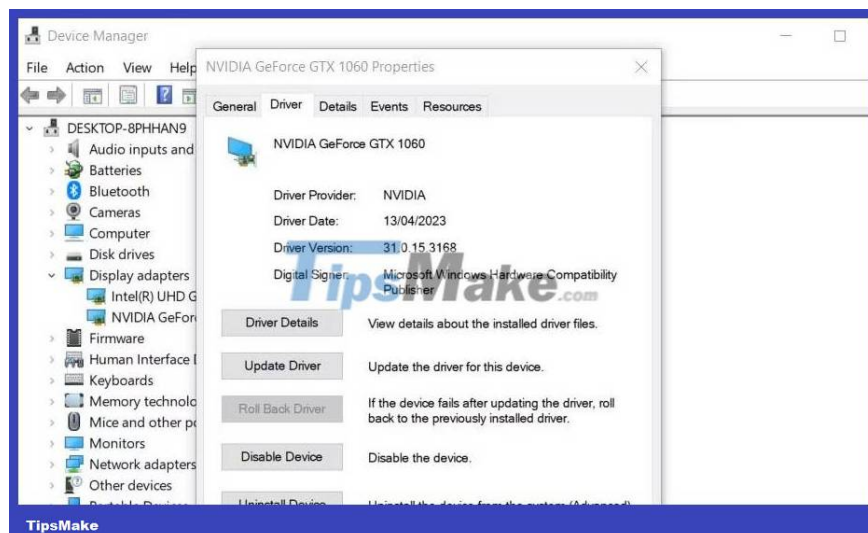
Device Manager

File Action View Help

DESKTOP-8PHHAN9
Audio inputs and
Batteries
Bluetooth
Cameras
Computer
Disk drives
Display adapters
Intel(R) UHD G
NVIDIA GeFor
Firmware
Human Interface I
Keyboards
Memory technolo
Mice and other p
Monitors
Network adapters
Other devices
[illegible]

NVIDIA GeForce GTX 1060 Properties

General Driver Details Events Resources

NVIDIA GeForce GTX 1060

Driver Provider: NVIDIA
Driver Date: 13/04/2023
Driver Version: 31.0.15.3168
Digital Signer: Microsoft Windows Hardware Compatibility Publisher

TipsMake.com

Driver Details View details about the installed driver files.

Update Driver Update the driver for this device.

Roll Back Driver If the device fails after updating the driver, roll back to the previously installed driver.

Disable Device Disable the device.

Uninstall Device Uninstall the device from the system (Advanced).

TipsMake